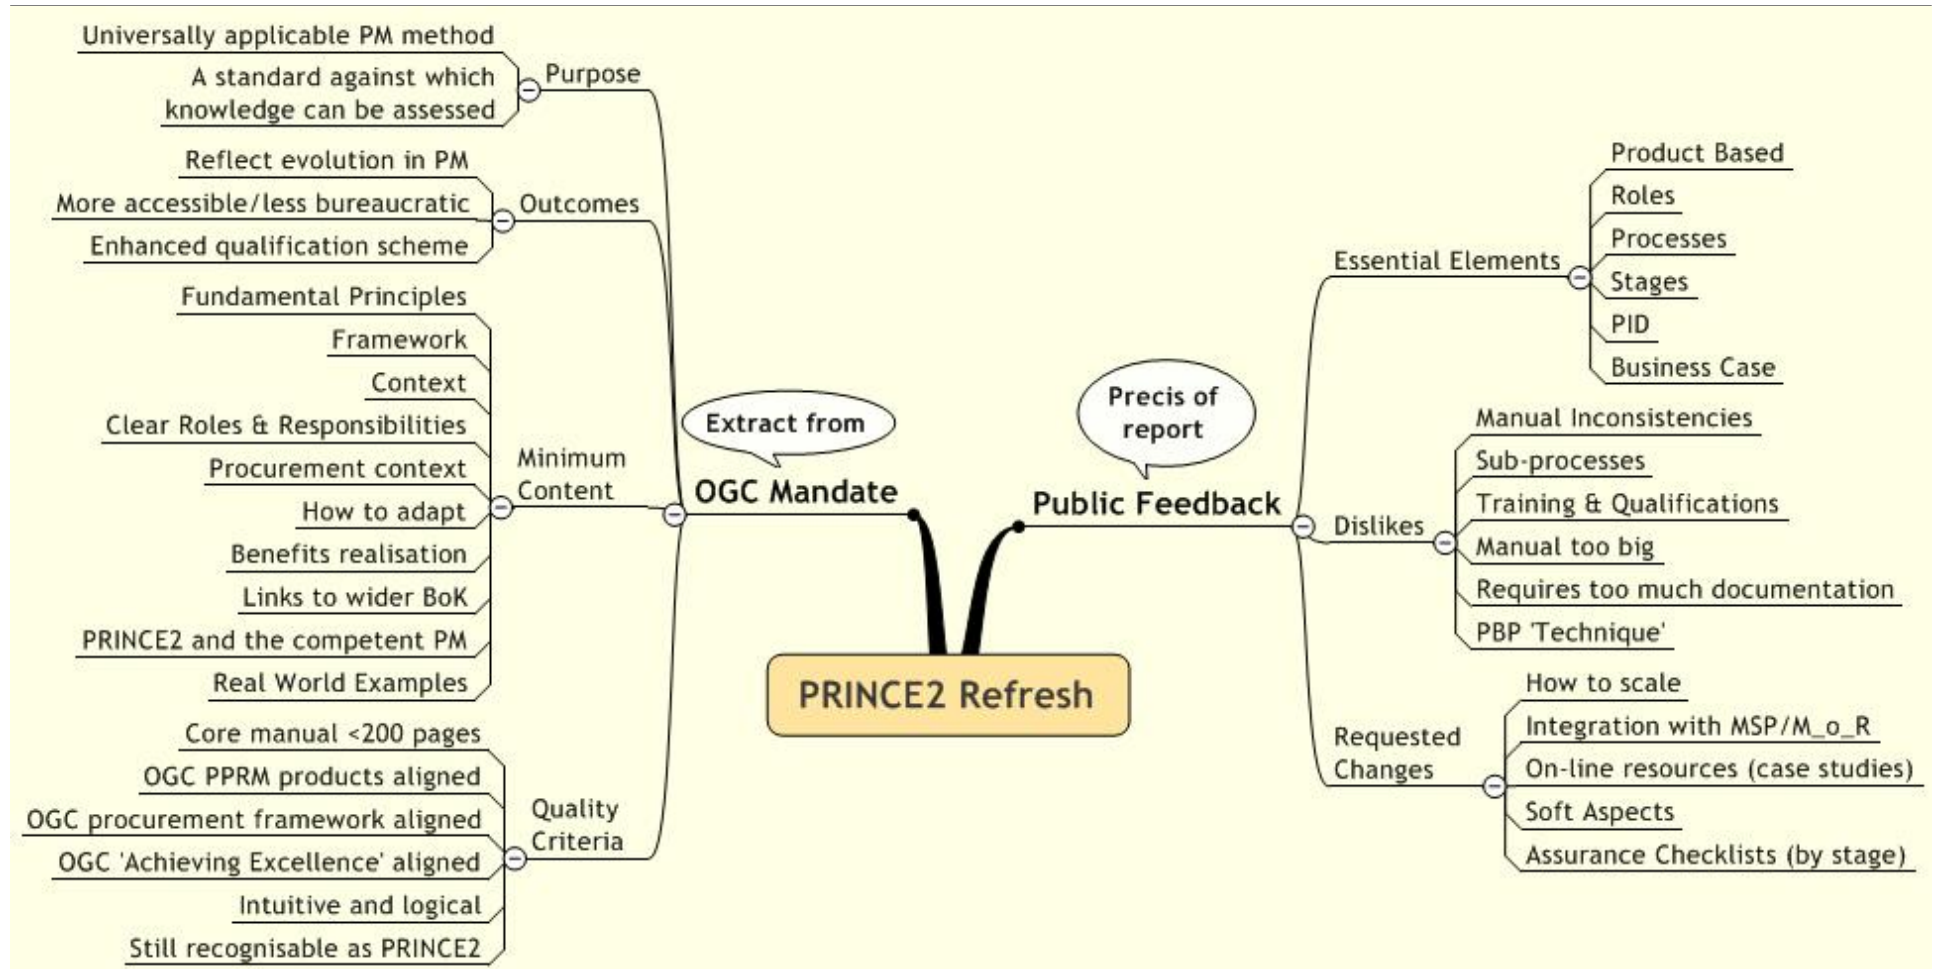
PRINCE2 Refresh

OGC Mandate

Extract from

Purpose
Universally applicable PM method
A standard against which knowledge can be assessed

Outcomes
Reflect evolution in PM
More accessible/less bureaucratic
Enhanced qualification scheme

Minimum Content
Fundamental Principles
Framework
Context
Clear Roles & Responsibilities
Procurement context
How to adapt
Benefits realisation
Links to wider BoK
PRINCE2 and the competent PM
Real World Examples

Quality Criteria
Core manual <200 pages
OGC PPRM products aligned
OGC procurement framework aligned
OGC 'Achieving Excellence' aligned
Intuitive and logical
Still recognisable as PRINCE2

Public Feedback

Precis of report

Essential Elements
Product Based
Roles
Processes
Stages
PID
Business Case

Dislikes
Manual Inconsistencies
Sub-processes
Training & Qualifications
Manual too big
Requires too much documentation
PBP 'Technique'

Requested Changes
How to scale
Integration with MSP/M_o_R
On-line resources (case studies)
Soft Aspects
Assurance Checklists (by stage)